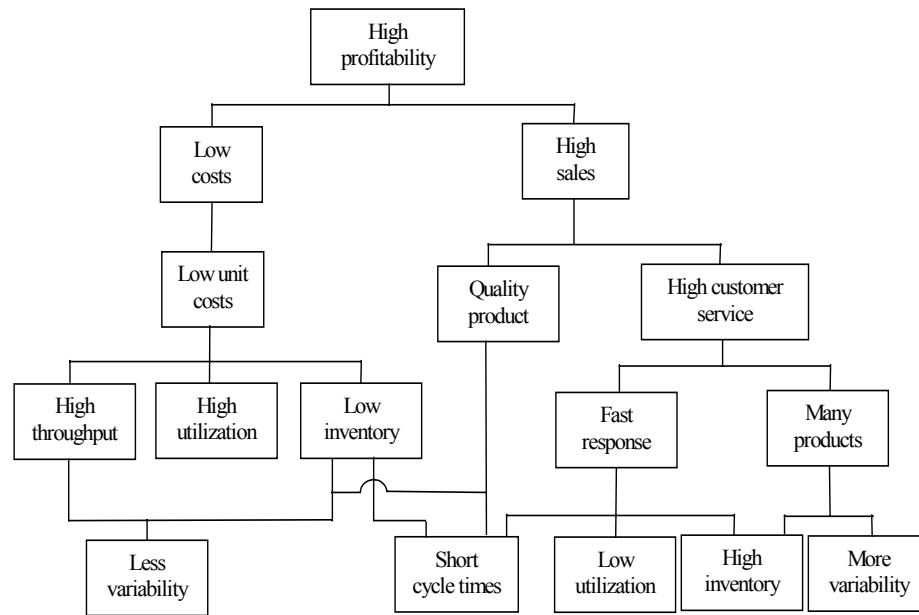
High profitability

Low costs

High sales

Low unit costs

Quality product

High customer service

High throughput

High utilization

Low inventory

Fast response

Many products

Less variability

Short cycle times

Low utilization

High inventory

More variability